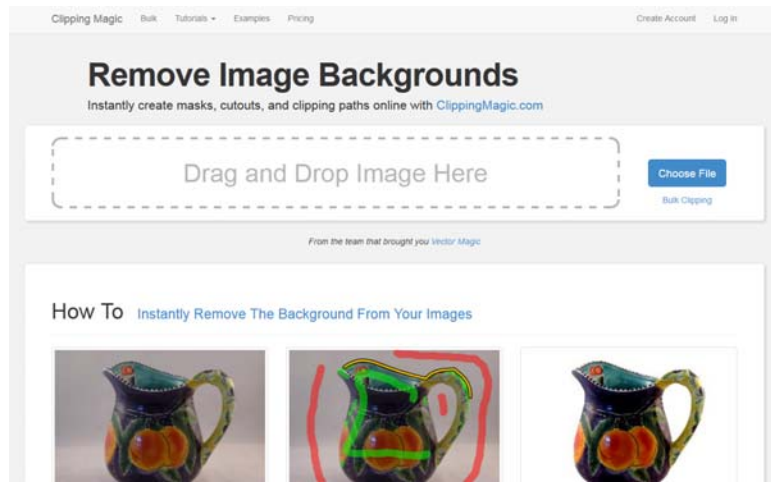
Clipping Magic Bulk Tutorials ▾ Examples Pricing Create Account Log in

Remove Image Backgrounds

Instantly create masks, cutouts, and clipping paths online with ClippingMagic.com

Drag and Drop Image Here

Choose File

Bulk Clipping

From the team that brought you Vector Magic

How To Instantly Remove The Background From Your Images